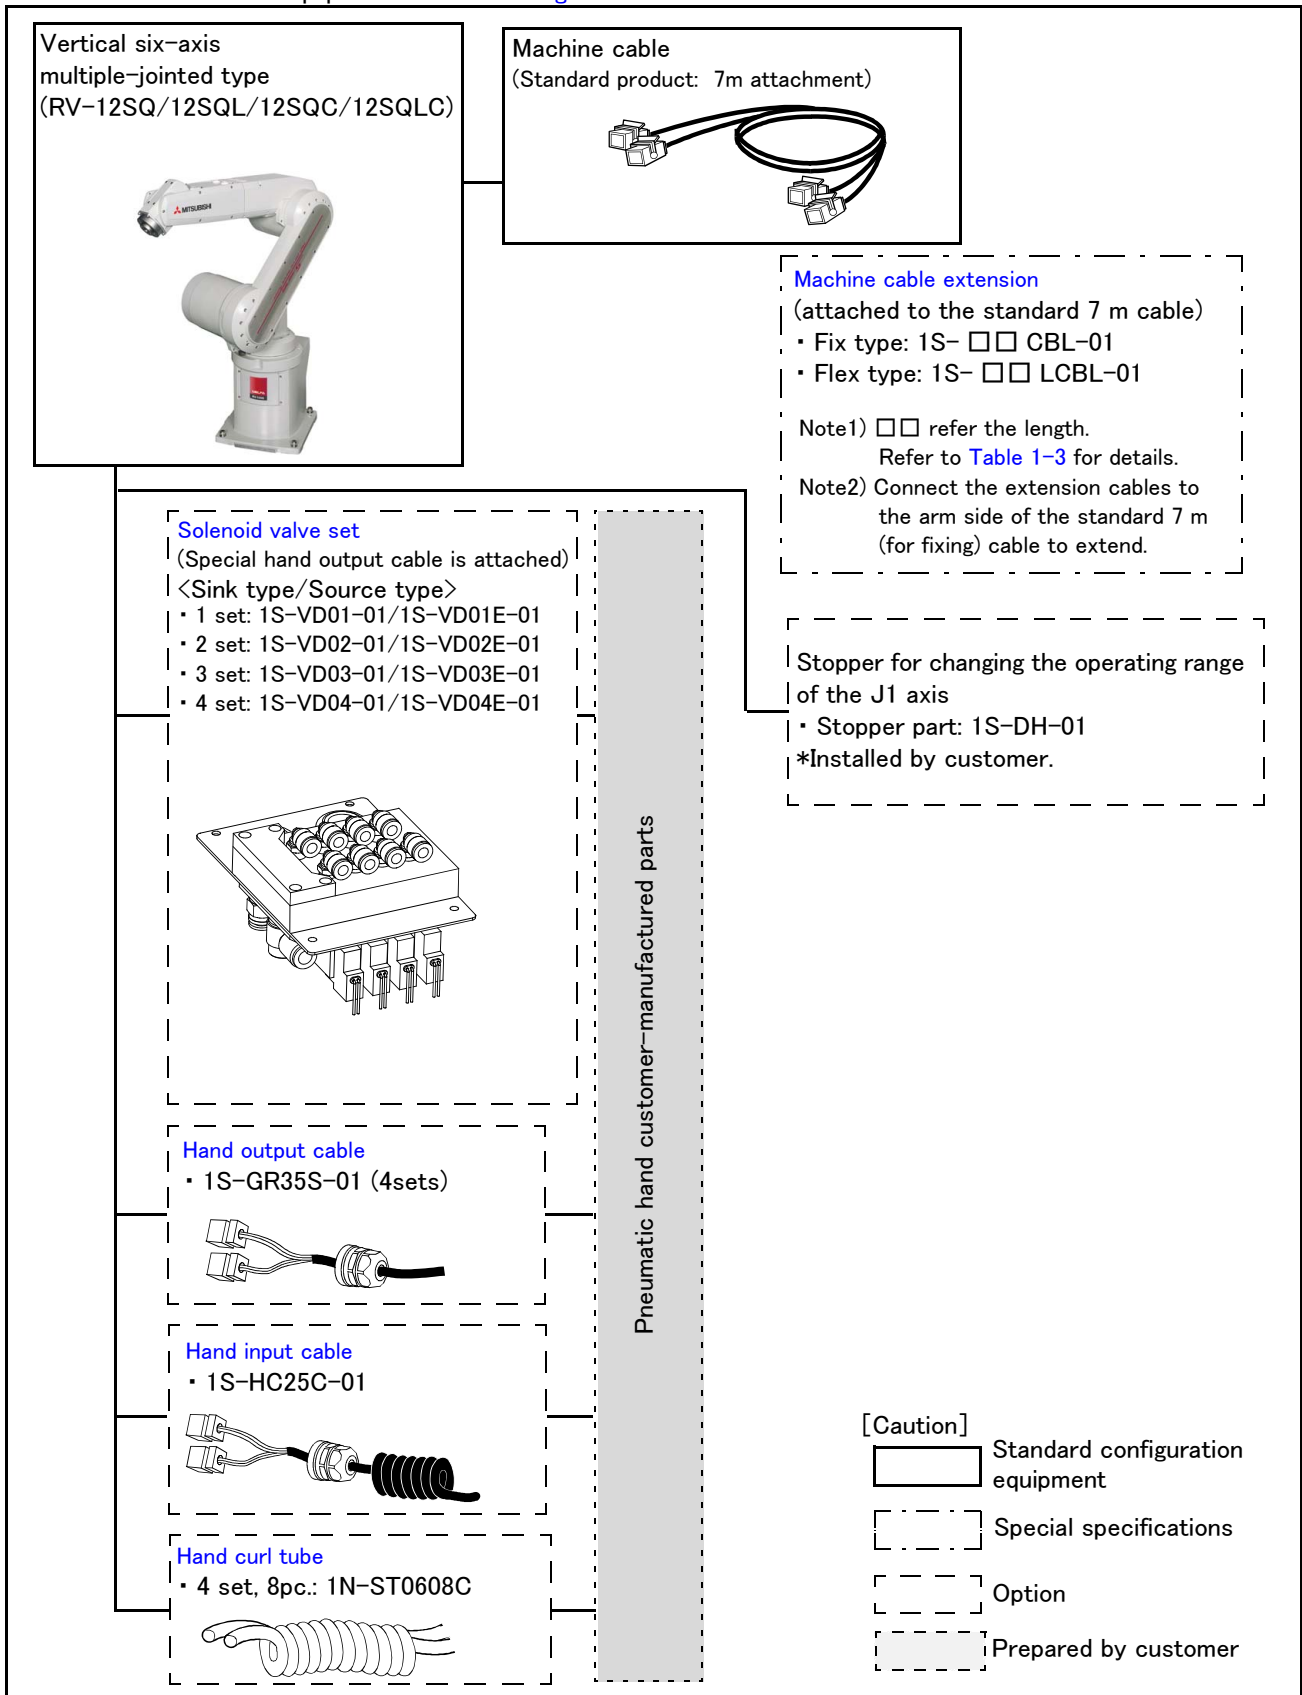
Vertical six-axis multiple-jointed type (RV-12SQ/12SQL/12SQC/12SQLC)

MITSUBISHI

Machine cable
(Standard product: 7m attachment)

Machine cable extension
(attached to the standard 7 m cable)
・Fix type: 1S- □□ CBL-01
・Flex type: 1S- □□ LCBL-01

Note1) □□ refer the length.
Refer to Table 1-3 for details.
Note2) Connect the extension cables to the arm side of the standard 7 m (for fixing) cable to extend.

Solenoid valve set
(Special hand output cable is attached)
<Sink type/Source type>
・1 set: 1S-VD01-01/1S-VD01E-01
・2 set: 1S-VD02-01/1S-VD02E-01
・3 set: 1S-VD03-01/1S-VD03E-01
・4 set: 1S-VD04-01/1S-VD04E-01

Stopper for changing the operating range of the J1 axis
・Stopper part: 1S-DH-01
*Installed by customer.

Pneumatic hand customer-manufactured parts

Hand output cable
・1S-GR35S-01 (4sets)

Hand input cable
・1S-HC25C-01

Hand curl tube
・4 set, 8pc.: 1N-ST0608C

[Caution]
Standard configuration equipment
Special specifications
Option
Prepared by customer